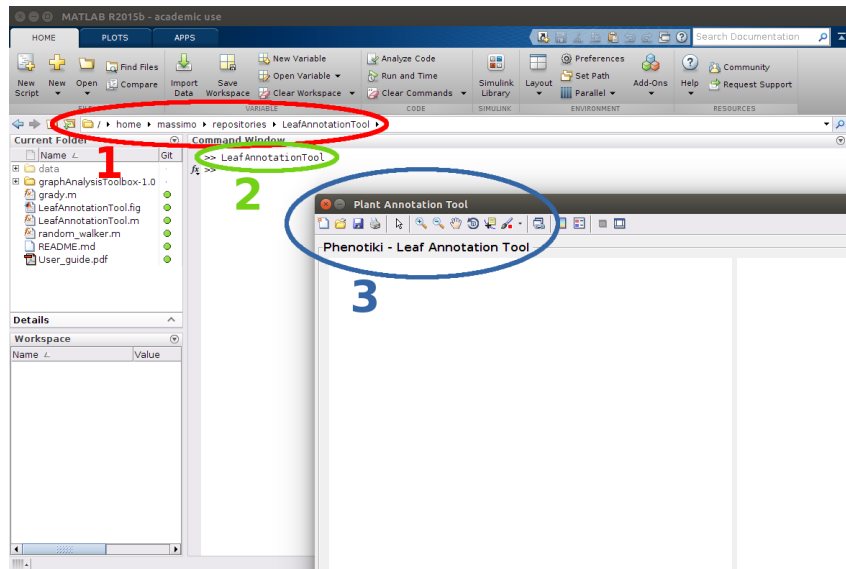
MATLAB R2015b - academic use

HOME PLOTS APPS

Search Documentation

New Script New Open Find Files Compare Import Data Save Workspace New Variable Open Variable Clear Workspace Analyze Code Run and Time Clear Commands Simulink Library Layout Preferences Set Path Parallel Add-Ons Help Community Request Support

VARIABLE CODE SIMULINK ENVIRONMENT RESOURCES

/ ▸ home ▸ massimo ▸ repositories ▸ LeafAnnotationTool ▸

Current Folder

Name Git

data
graphAnalysisToolbox-1.0
grady.m
LeafAnnotationTool.fig
LeafAnnotationTool.m
random_walker.m
README.md
User_guide.pdf

Details

Workspace

Name Value

Command Window

>> LeafAnnotationTool

$f_x$ >>

1

2

Plant Annotation Tool

Phenotiki - Leaf Annotation Tool

3